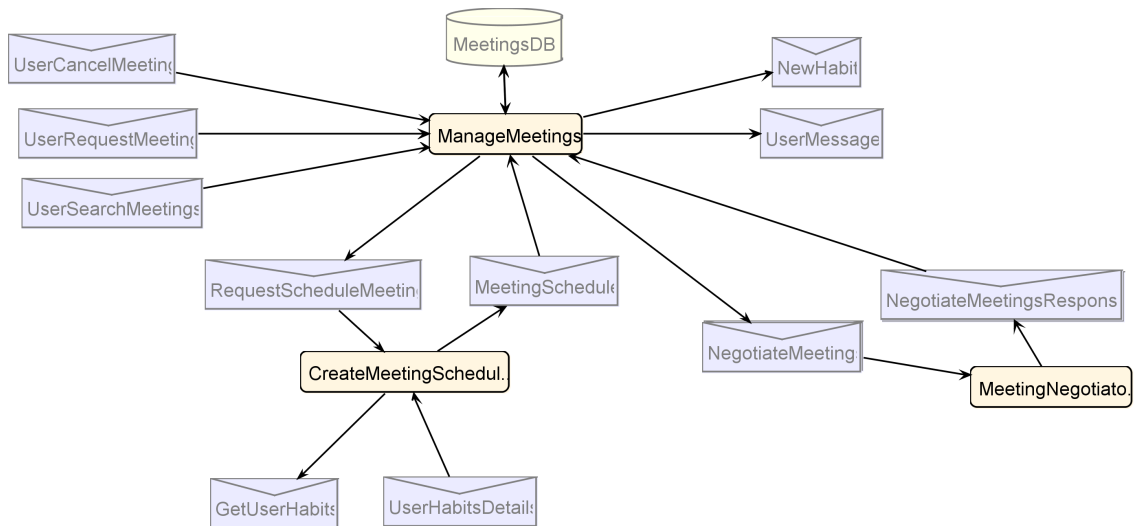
MeetingsDB

UserCancelMeeting

NewHabit

UserRequestMeeting

ManageMeetings

UserMessage

UserSearchMeetings

RequestScheduleMeeting

MeetingSchedule

NegotiateMeetingsRespons

NegotiateMeetings

CreateMeetingSchedul.

MeetingNegotiato.

GetUserHabits

UserHabitsDetails